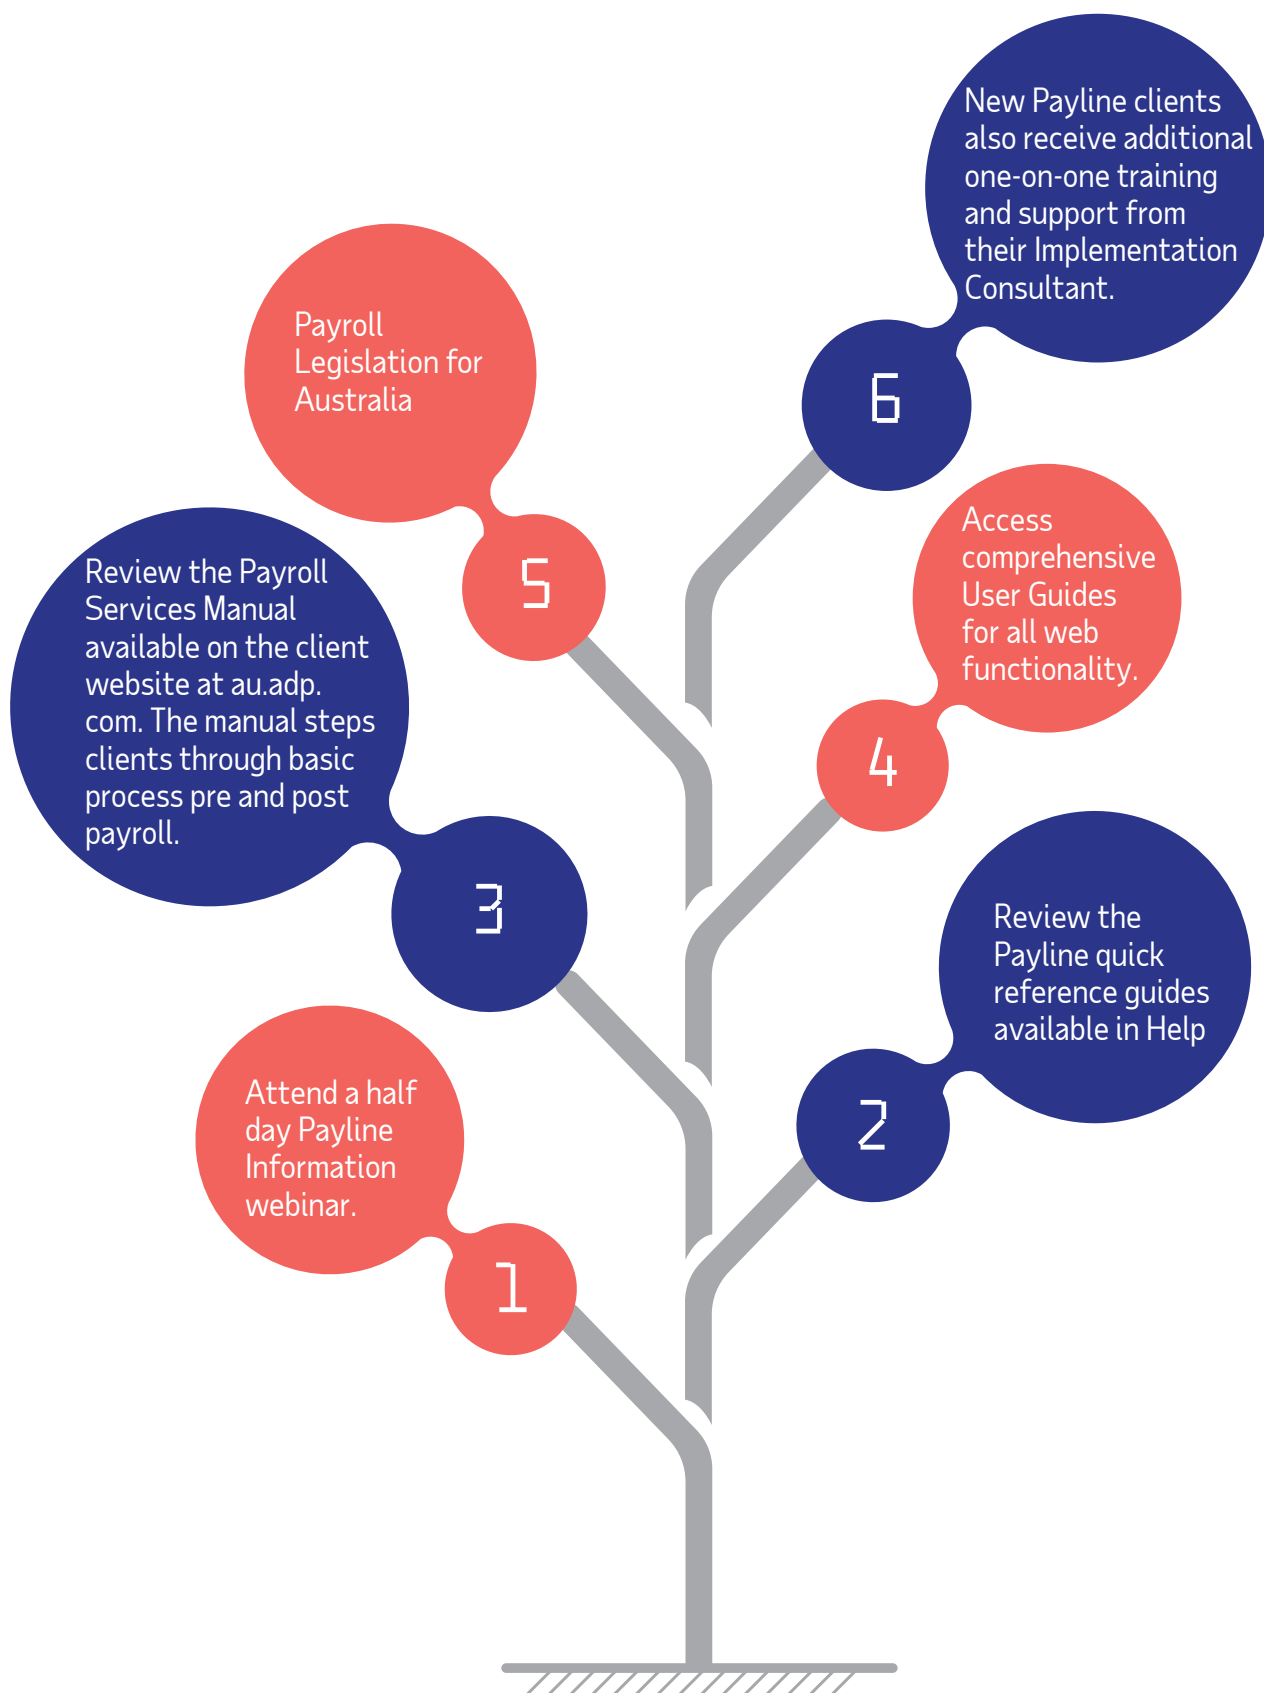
New Payline clients also receive additional one-on-one training and support from their Implementation Consultant.

6

Payroll Legislation for Australia

5

Access comprehensive User Guides for all web functionality.

4

Review the Payroll Services Manual available on the client website at au.adp.com. The manual steps clients through basic process pre and post payroll.

3

Review the Payline quick reference guides available in Help

2

Attend a half day Payline Information webinar.

1